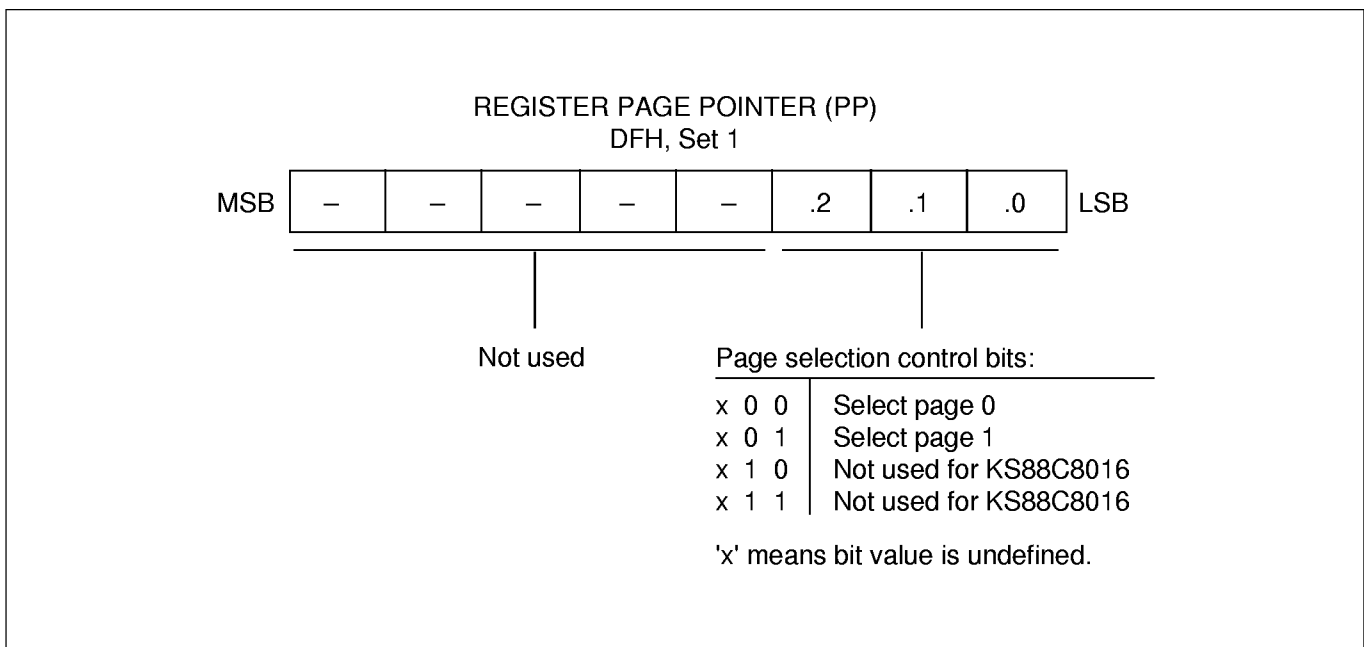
REGISTER PAGE POINTER (PP)
DFH, Set 1

MSB

| – | – | – | – | – | .2 | .1 | .0 |
|---|---|---|---|---|---|---|---|

LSB

Not used

Page selection control bits:

| | |
|---|---|
| x 0 0 | Select page 0 |
| x 0 1 | Select page 1 |
| x 1 0 | Not used for KS88C8016 |
| x 1 1 | Not used for KS88C8016 |

'x' means bit value is undefined.